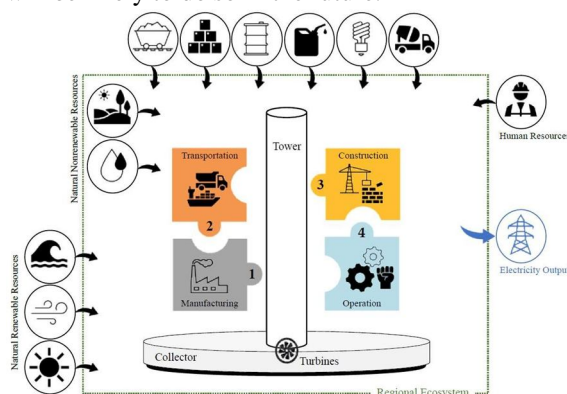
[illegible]

Natural Nonrenewable Resources

Natural Renewable Resources

Transportation

2

Manufacturing

1

Tower

Construction

3

4

Operation

Human Resources

Electricity Outpu

Collector

Turbines

Regional Ecosystem